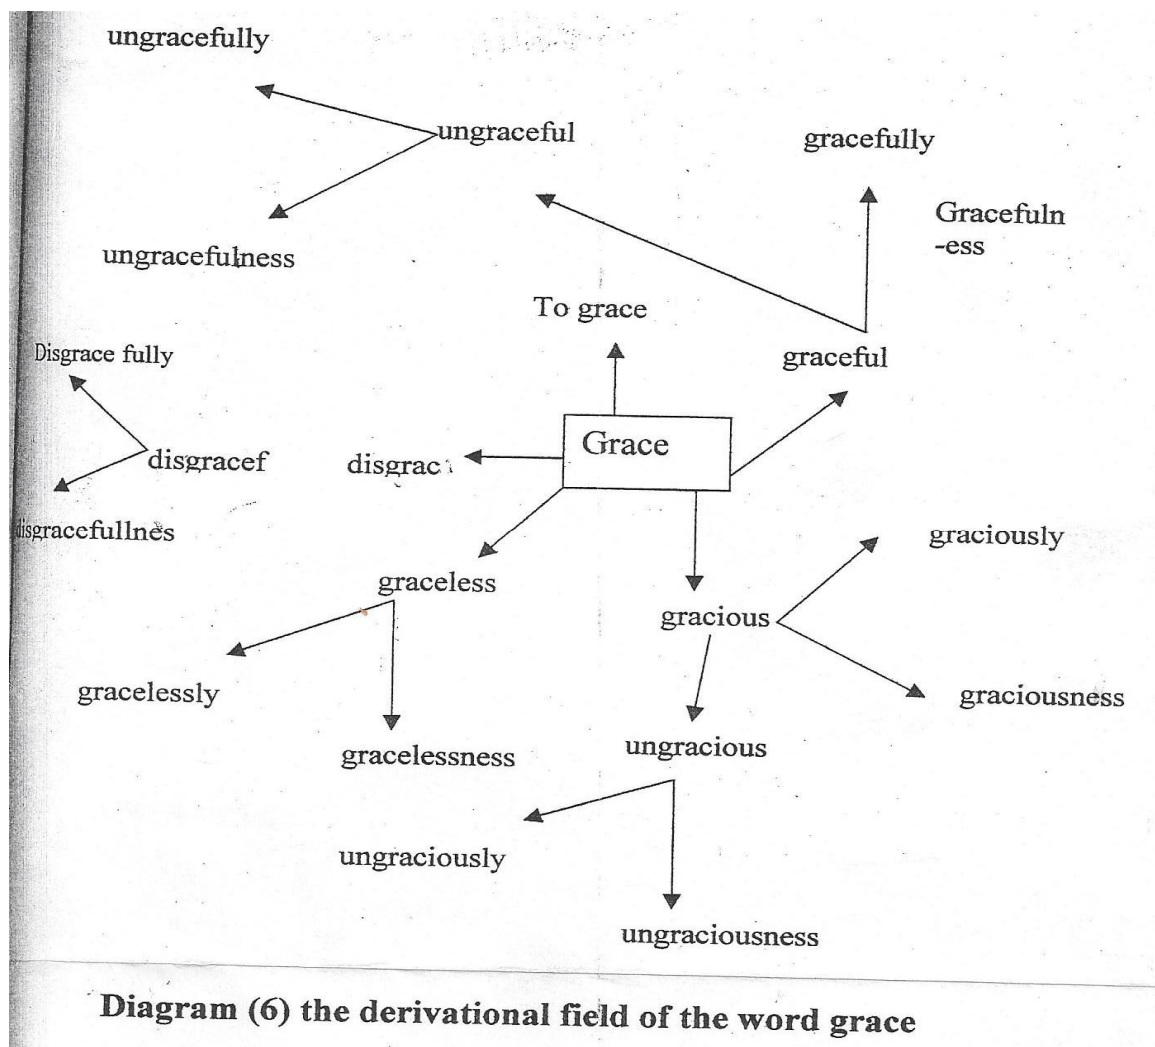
ungracefully

ungraceful

gracefully

Gracefuln
-ess

ungracefulness

To grace

graceful

Disgrace fully

disgracef

disgrac

Grace

disgracefullnes

graciously

graceless

gracious

gracelessly

graciousness

gracelessness

ungracious

ungraciously

ungraciousness

Diagram (6) the derivational field of the word grace